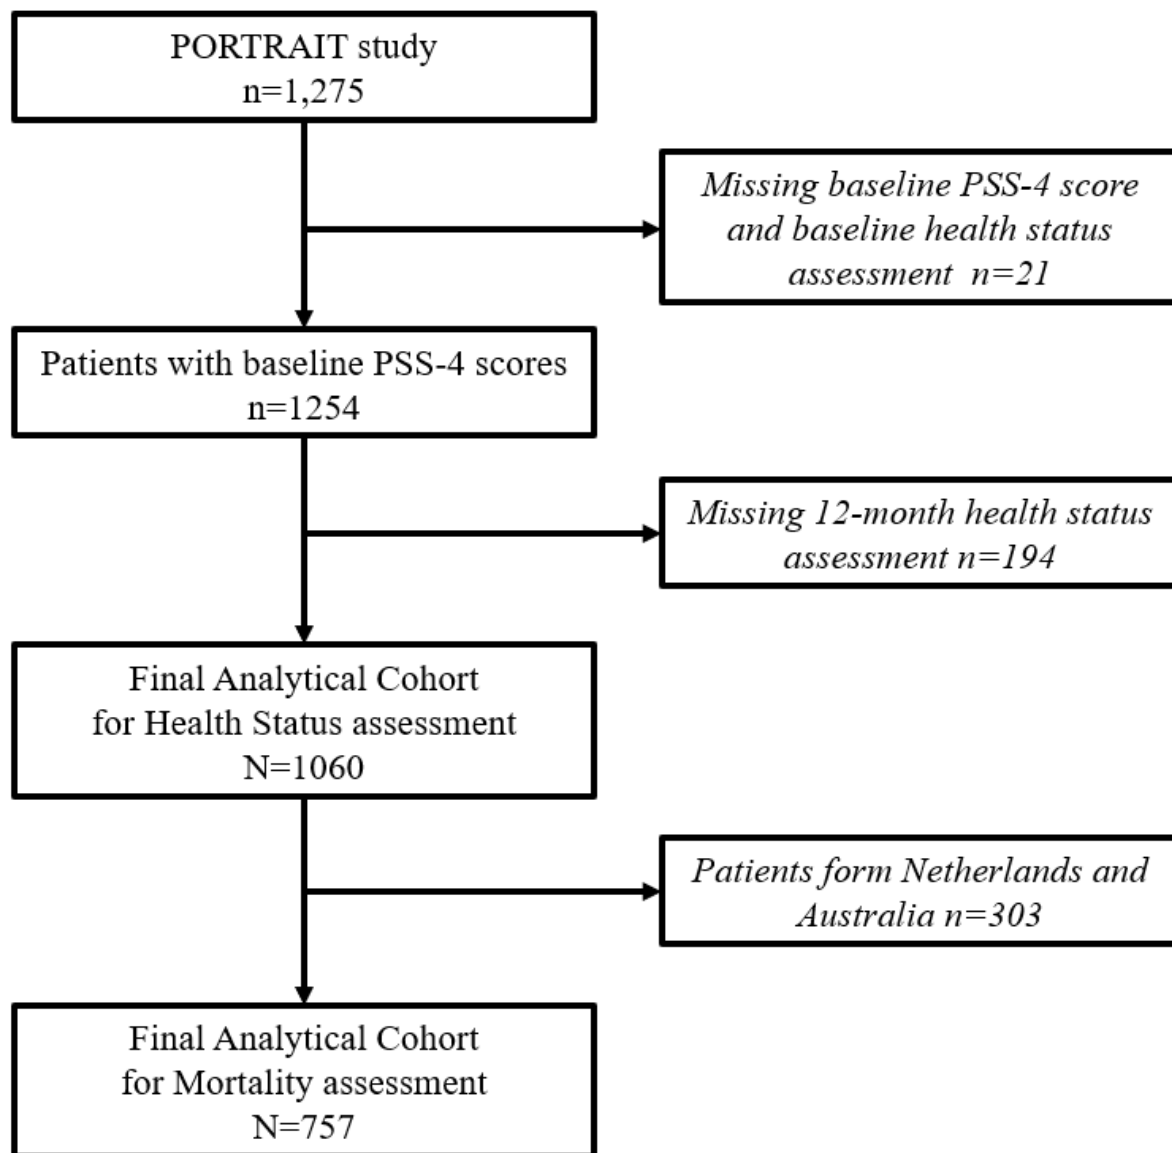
PORTRAIT study
n=1,275

Missing baseline PSS-4 score and baseline health status assessment n=21

Patients with baseline PSS-4 scores
n=1254

Missing 12-month health status assessment n=194

Final Analytical Cohort for Health Status assessment
N=1060

Patients form Netherlands and Australia n=303

Final Analytical Cohort for Mortality assessment
N=757